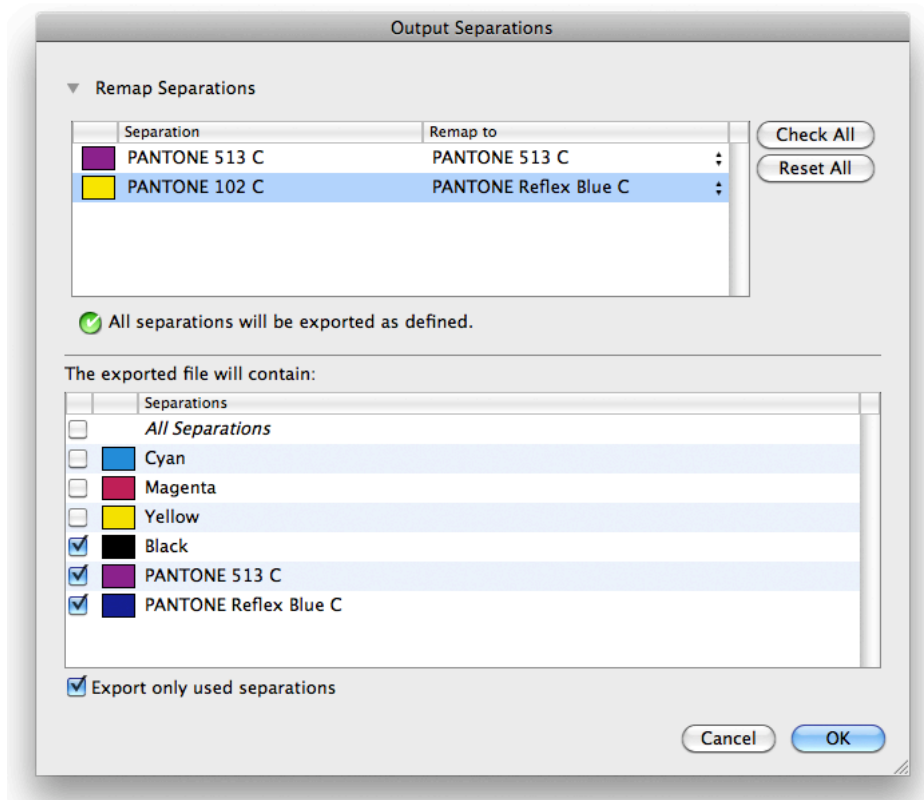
Output Separations

Remap Separations

| Separation | Remap to |
|---|---|
| PANTONE 513 C | PANTONE 513 C |
| PANTONE 102 C | PANTONE Reflex Blue C |

Check All
Reset All

All separations will be exported as defined.

The exported file will contain:

| Separations |
|---|
| All Separations |
| Cyan |
| Magenta |
| Yellow |
| Black |
| PANTONE 513 C |
| PANTONE Reflex Blue C |

Export only used separations

Cancel
OK